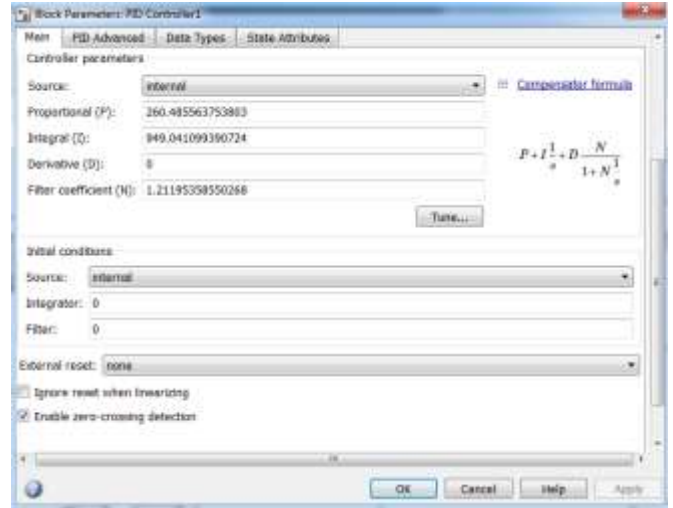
Block Parameters: PID Controller1

Main | PID Advanced | Data Types | State Attributes

Controller parameters

Source: internal

Compensator formula

Proportional (P): 260.485563753803

Integral (I): 849.041099390724

Derivative (D): 0

Filter coefficient (N): 1.21195358550268

$P+I\frac{1}{s}+D\frac{N}{1+N\frac{1}{s}}$

Tune...

Initial conditions

Source: internal

Integrator: 0

Filter: 0

External reset: none

Ignore reset when linearizing

Enable zero-crossing detection

OK | Cancel | Help | Apply